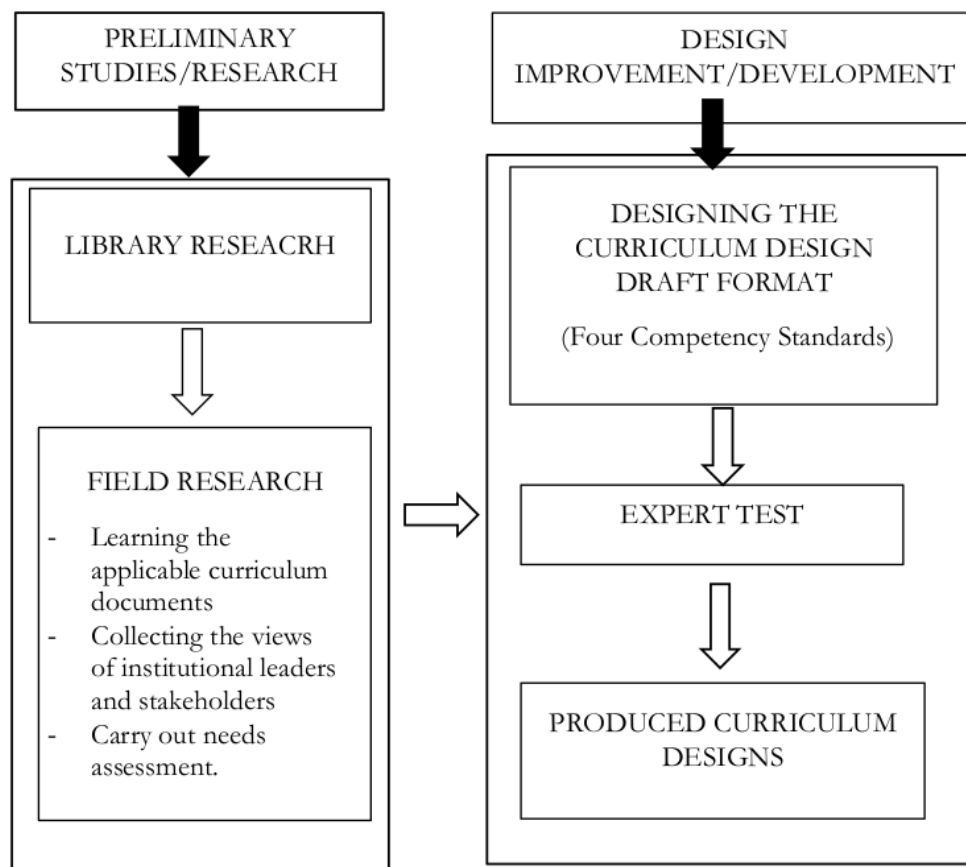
PRELIMINARY STUDIES/RESEARCH

LIBRARY RESEACRH

FIELD RESEARCH

- Learning the applicable curriculum documents
- Collecting the views of institutional leaders and stakeholders
- Carry out needs assessment.

DESIGN IMPROVEMENT/DEVELOPMENT

DESIGNING THE CURRICULUM DESIGN DRAFT FORMAT

(Four Competency Standards)

EXPERT TEST

PRODUCED CURRICULUM DESIGNS